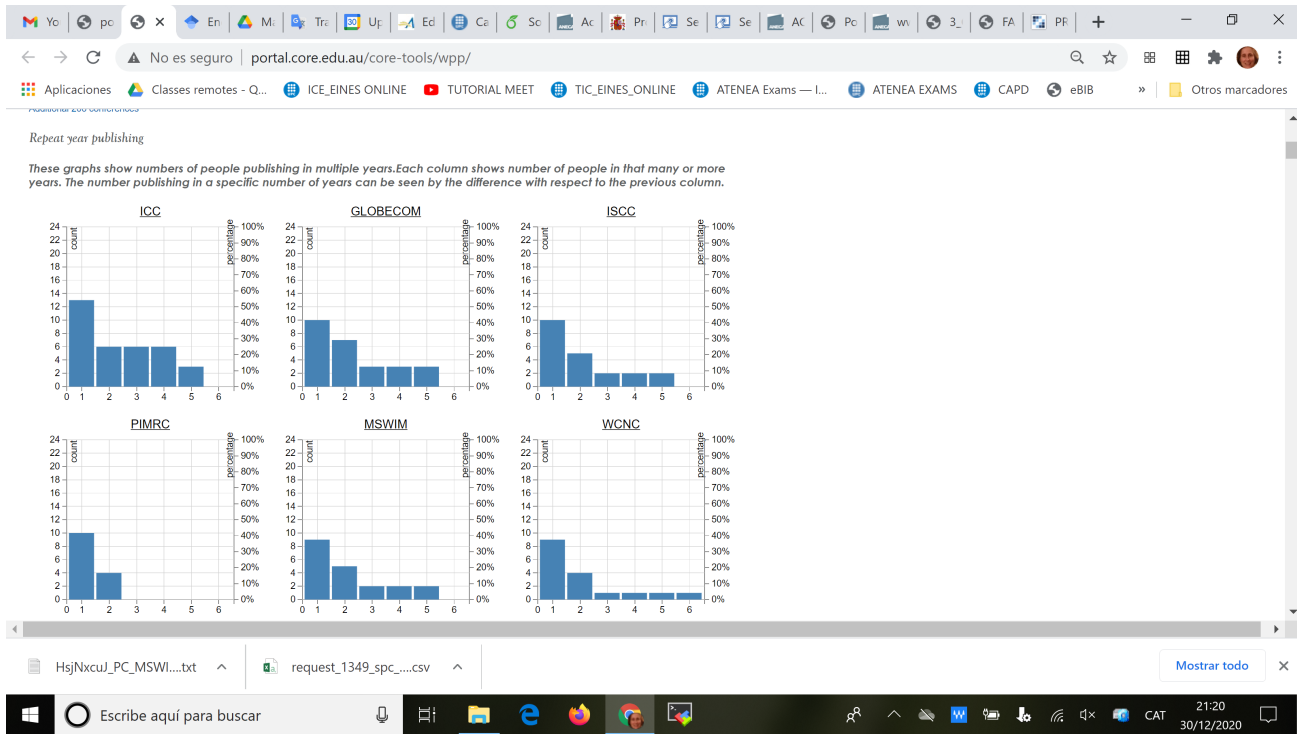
Yo | po | En | Mi | Tra | Up | Ed | Ca | Sc | Ac | Pr | Se | Se | AC | Po | wv | 3_ | FA | PR | +

No es seguro | portal.core.edu.au/core-tools/wpp/

Aplicaciones | Classes remotes - Q... | ICE_EINES ONLINE | TUTORIAL MEET | TIC_EINES_ONLINE | ATENEA Exams — I... | ATENEA EXAMS | CAPD | eBIB | » | Otros marcadores

Additional 200 conferences

Repeat year publishing

These graphs show numbers of people publishing in multiple years.Each column shows number of people in that many or more years. The number publishing in a specific number of years can be seen by the difference with respect to the previous column.

ICC
count
percentage
24 22 20 18 16 14 12 10 8 6 4 2 0
100% 90% 80% 70% 60% 50% 40% 30% 20% 10% 0%
0 1 2 3 4 5 6

GLOBECOM
count
percentage
24 22 20 18 16 14 12 10 8 6 4 2 0
100% 90% 80% 70% 60% 50% 40% 30% 20% 10% 0%
0 1 2 3 4 5 6

ISCC
count
percentage
24 22 20 18 16 14 12 10 8 6 4 2 0
100% 90% 80% 70% 60% 50% 40% 30% 20% 10% 0%
0 1 2 3 4 5 6

PIMRC
count
percentage
24 22 20 18 16 14 12 10 8 6 4 2 0
100% 90% 80% 70% 60% 50% 40% 30% 20% 10% 0%
0 1 2 3 4 5 6

MSWIM
count
percentage
24 22 20 18 16 14 12 10 8 6 4 2 0
100% 90% 80% 70% 60% 50% 40% 30% 20% 10% 0%
0 1 2 3 4 5 6

WCNC
count
percentage
24 22 20 18 16 14 12 10 8 6 4 2 0
100% 90% 80% 70% 60% 50% 40% 30% 20% 10% 0%
0 1 2 3 4 5 6

HsjNxcuJ_PC_MSWI....txt | request_1349_spc_....csv | Mostrar todo

Escribe aquí para buscar | CAT | 21:20 | 30/12/2020